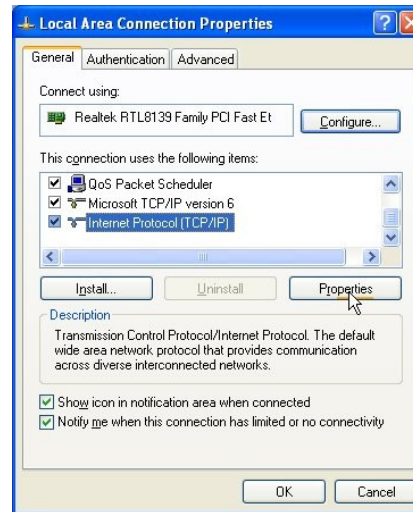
Local Area Connection Properties

General | Authentication | Advanced

Connect using:

Realtek RTL8139 Family PCI Fast Et

Configure...

This connection uses the following items:

QoS Packet Scheduler
Microsoft TCP/IP version 6
Internet Protocol (TCP/IP)

Install... | Uninstall | Properties

Description

Transmission Control Protocol/Internet Protocol. The default wide area network protocol that provides communication across diverse interconnected networks.

Show icon in notification area when connected
Notify me when this connection has limited or no connectivity

OK | Cancel